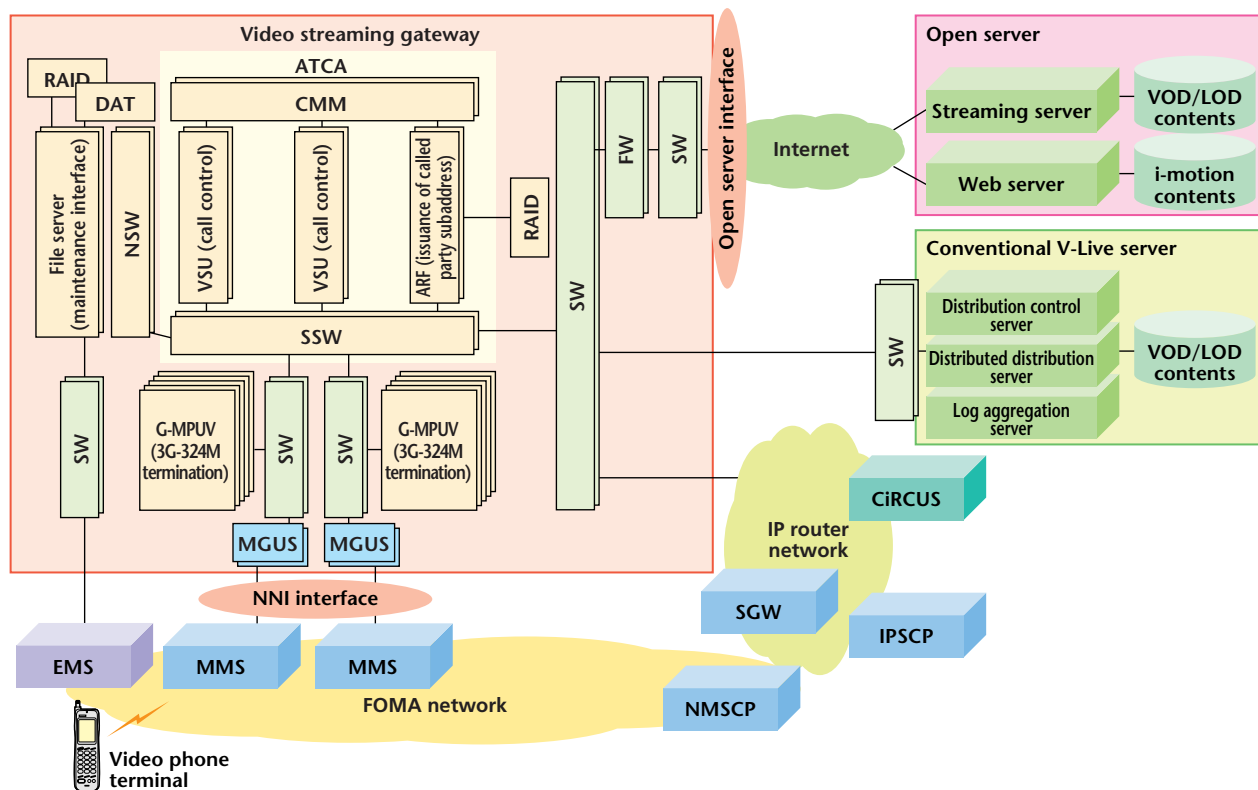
Video streaming gateway

ATCA

RAID

DAT

CMM

File server (maintenance interface)

NSW

VSU (call control)

VSU (call control)

ARF (issuance of called party subaddress)

RAID

SW

FW

SW

Open server interface

Internet

Open server

Streaming server

VOD/LOD contents

Web server

i-motion contents

Conventional V-Live server

Distribution control server

Distributed distribution server

Log aggregation server

VOD/LOD contents

SW

SSW

SW

G-MPUV (3G-324M termination)

SW

SW

G-MPUV (3G-324M termination)

MGUS

MGUS

CiRCUS

IP router network

NNI interface

SGW

IPSCP

EMS

MMS

MMS

FOMA network

NMSCP

Video phone terminal